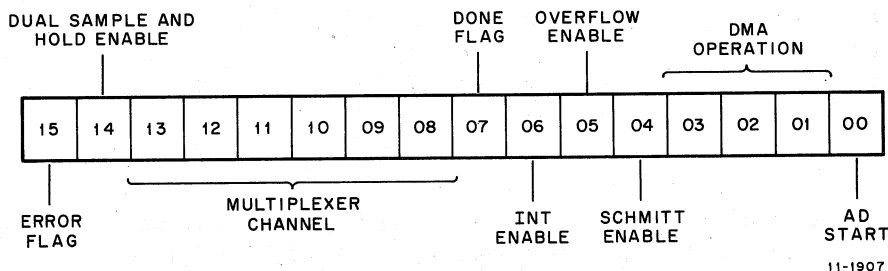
DUAL SAMPLE AND HOLD ENABLE

DONE FLAG

OVERFLOW ENABLE

DMA OPERATION

| 15 | 14 | 13 | 12 | 11 | 10 | 09 | 08 | 07 | 06 | 05 | 04 | 03 | 02 | 01 | 00 |
|---|---|---|---|---|---|---|---|---|---|---|---|---|---|---|---|

ERROR FLAG

MULTIPLEXER CHANNEL

INT ENABLE

SCHMITT ENABLE

AD START

11-1907